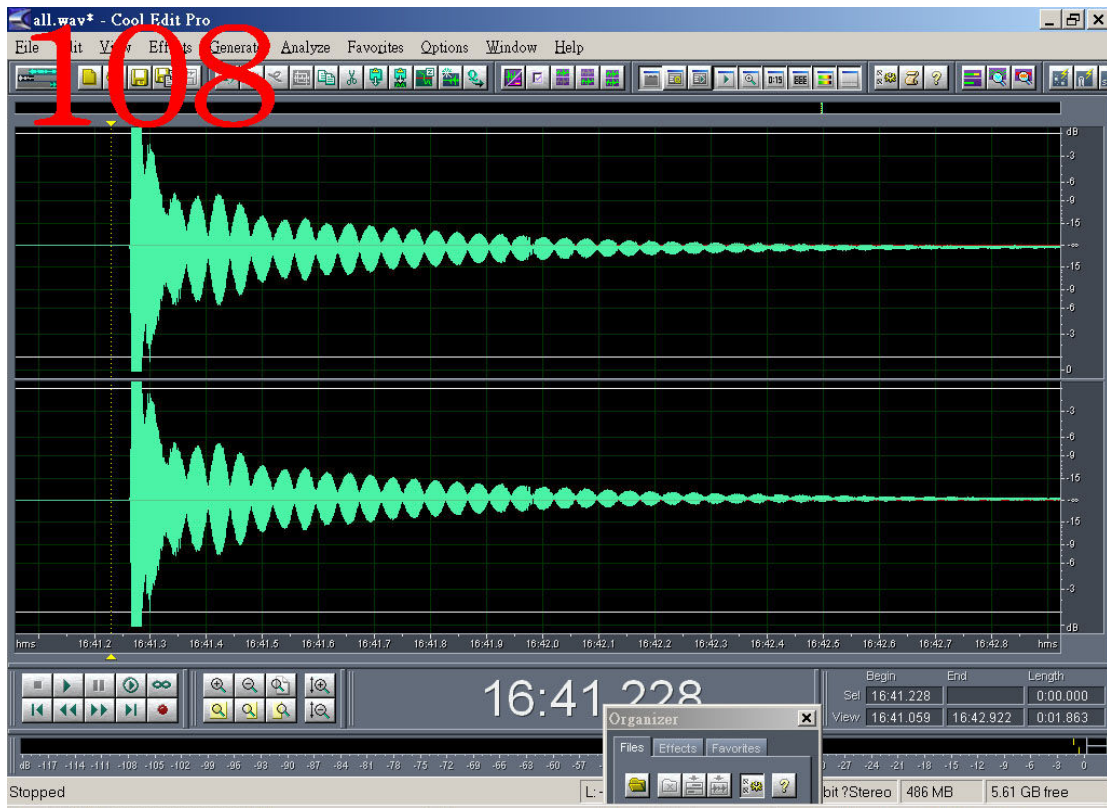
all.wav* - Cool Edit Pro

108

File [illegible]it View Eff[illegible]ts Generat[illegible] Analyze Favorites Options Window Help

dB
-3
-6
-9
-15
-∞
-15
-9
-6
-3
0
-3
-6
-9
-15
-∞
-15
-9
-6
-3
dB

hms 16:41.2 16:41.3 16:41.4 16:41.5 16:41.6 16:41.7 16:41.8 16:41.9 16:42.0 16:42.1 16:42.2 16:42.3 16:42.4 16:42.5 16:42.6 16:42.7 16:42.8 hms

16:41.228

| | Begin | End | Length |
|---|---|---|---|
| Sel | 16:41.228 | | 0:00.000 |
| View | 16:41.059 | 16:42.922 | 0:01.863 |

Organizer
Files Effects Favorites

dB -117 -114 -111 -108 -105 -102 -99 -96 -93 -90 -87 -84 -81 -78 -75 -72 -69 -66 -63 -60 -57 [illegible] -27 -24 -21 -18 -15 -12 -9 -6 -3 0

Stopped L: - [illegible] bit ?Stereo 486 MB 5.61 GB free